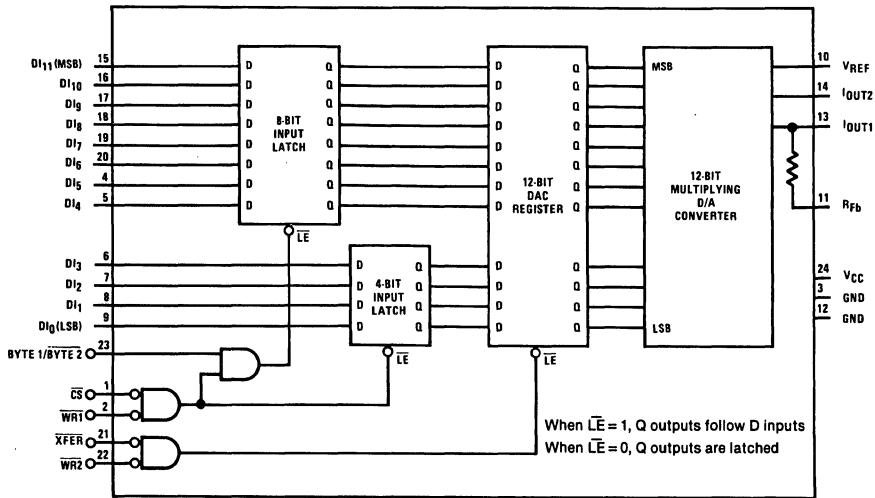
$DI_{11}$(MSB) 15
$DI_{10}$ 16
$DI_9$ 17
$DI_8$ 18
$DI_7$ 19
$DI_6$ 20
$DI_5$ 4
$DI_4$ 5

D Q
D Q
D Q
D Q
D Q
D Q
D Q
D Q

8-BIT INPUT LATCH

$\overline{LE}$

$DI_3$ 6
$DI_2$ 7
$DI_1$ 8
$DI_0$(LSB) 9

D Q
D Q
D Q
D Q

4-BIT INPUT LATCH

$\overline{LE}$

BYTE 1/$\overline{BYTE 2}$ 23
$\overline{CS}$ 1
$\overline{WR1}$ 2
$\overline{XFER}$ 21
$\overline{WR2}$ 22

D Q
D Q
D Q
D Q
D Q
D Q
D Q
D Q
D Q
D Q
D Q
D Q

12-BIT DAC REGISTER

$\overline{LE}$

MSB

LSB

12-BIT MULTIPLYING D/A CONVERTER

10 $V_{REF}$
14 $I_{OUT2}$
13 $I_{OUT1}$
11 $R_{Fb}$
24 $V_{CC}$
3 GND
12 GND

When $\overline{LE}$ = 1, Q outputs follow D inputs
When $\overline{LE}$ = 0, Q outputs are latched